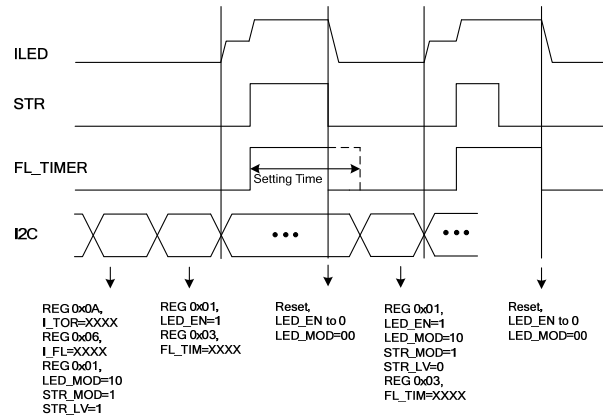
ILED

STR

FL_TIMER

Setting Time

I2C

•••

•••

REG 0x0A,
I_TOR=XXXX
REG 0x06,
I_FL=XXXX
REG 0x01,
LED_MOD=10
STR_MOD=1
STR_LV=1

REG 0x01,
LED_EN=1
REG 0x03,
FL_TIM=XXXX

Reset,
LED_EN to 0
LED_MOD=00

REG 0x01,
LED_EN=1
LED_MOD=10
STR_MOD=1
STR_LV=0
REG 0x03,
FL_TIM=XXXX

Reset,
LED_EN to 0
LED_MOD=00